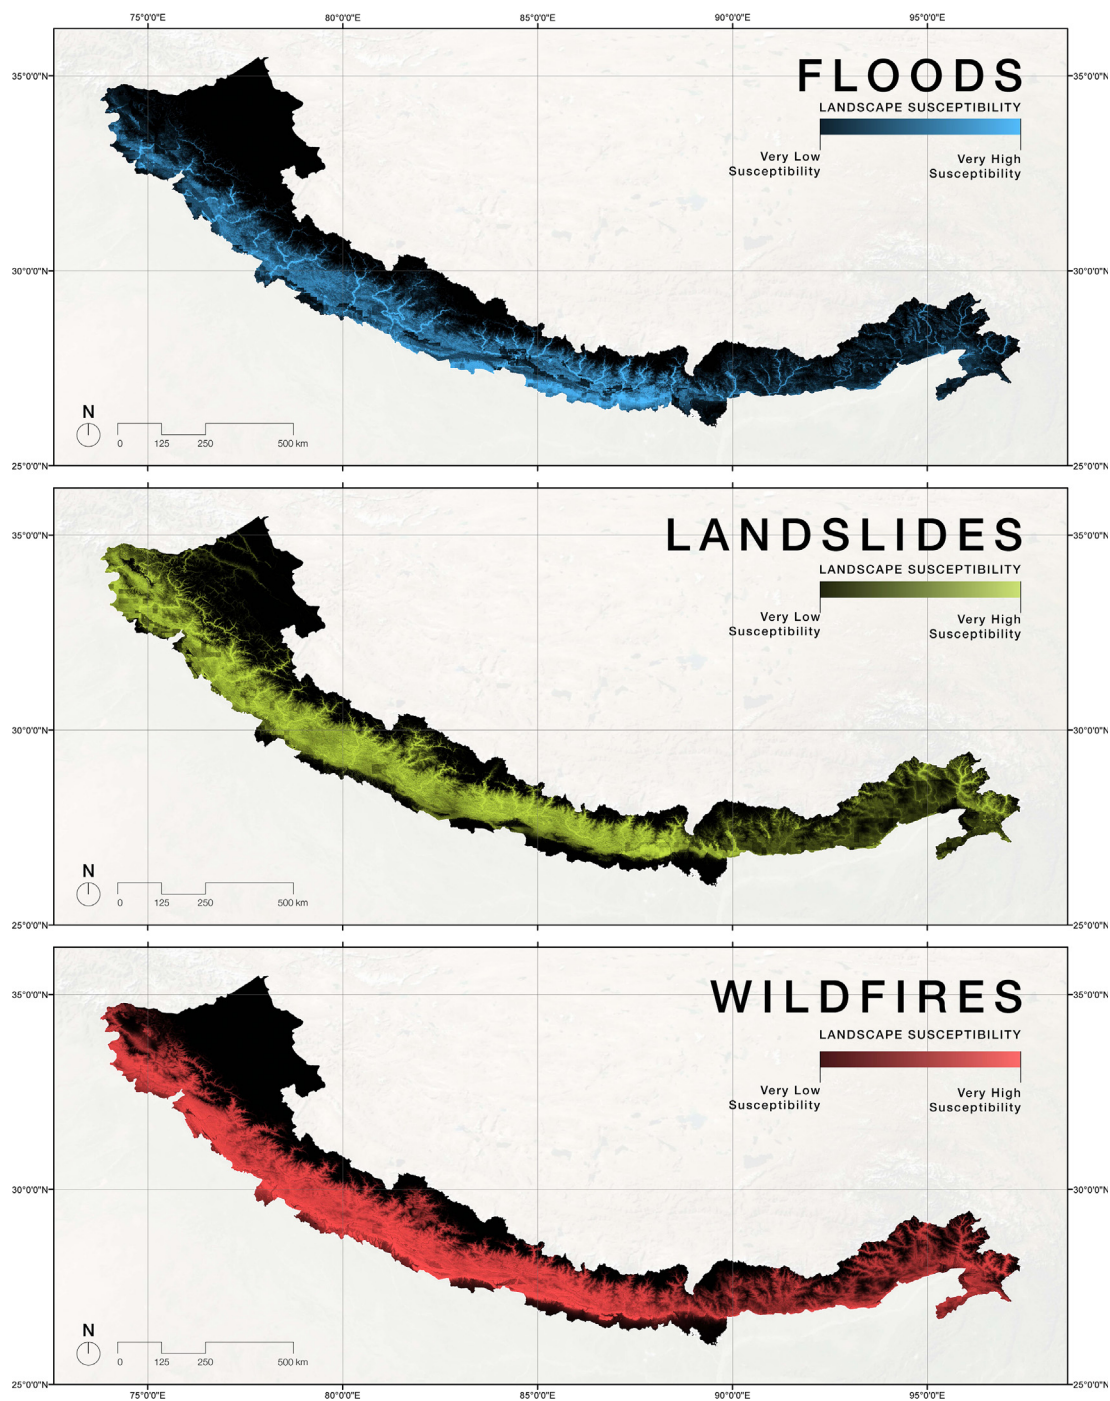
75°0'0"E 80°0'0"E 85°0'0"E 90°0'0"E 95°0'0"E

35°0'0"N 35°0'0"N
30°0'0"N 30°0'0"N
25°0'0"N 25°0'0"N

FLOODS
LANDSCAPE SUSCEPTIBILITY
Very Low Susceptibility
Very High Susceptibility

N
0 125 250 500 km

35°0'0"N 35°0'0"N
30°0'0"N 30°0'0"N
25°0'0"N 25°0'0"N

LANDSLIDES
LANDSCAPE SUSCEPTIBILITY
Very Low Susceptibility
Very High Susceptibility

N
0 125 250 500 km

35°0'0"N 35°0'0"N
30°0'0"N 30°0'0"N
25°0'0"N 25°0'0"N

WILDFIRES
LANDSCAPE SUSCEPTIBILITY
Very Low Susceptibility
Very High Susceptibility

N
0 125 250 500 km

75°0'0"E 80°0'0"E 85°0'0"E 90°0'0"E 95°0'0"E